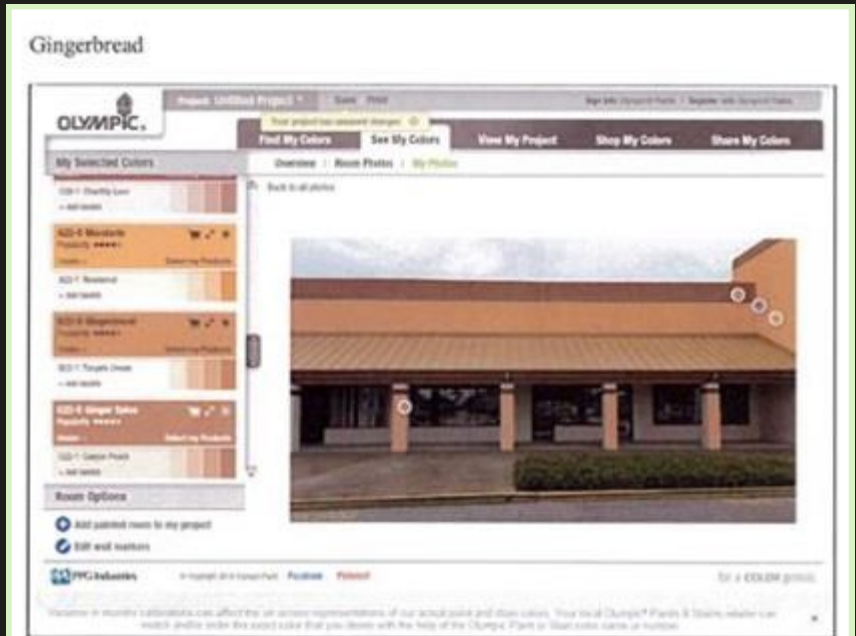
Gingerbread

OLYMPIC.

Project: Untitled Project | Save | Print

Sign Info | Register

Your project has unsaved changes

Find My Colors | See My Colors | View My Project | Shop My Colors | Share My Colors

My Selected Colors

Overview | Room Photos | My Photos

Back to all photos

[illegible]

+ add swatch

A22-4 Mesa Mustard

Popularity ★★★★☆

Details | Select my Products

A22-1 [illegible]

+ add swatch

A22-5 Gingerbread

Popularity ★★★★☆

Details | Select my Products

A22-1 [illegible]

+ add swatch

A22-6 Ginger Spice

Popularity ★★★★☆

Details | Select my Products

A22-1 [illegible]

+ add swatch

Room Options

Add painted room to my project

Edit wall markers

PPG Industries

© Copyright 2013 Olympic Paint | Facebook | Pinterest

for a COLOR genius

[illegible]